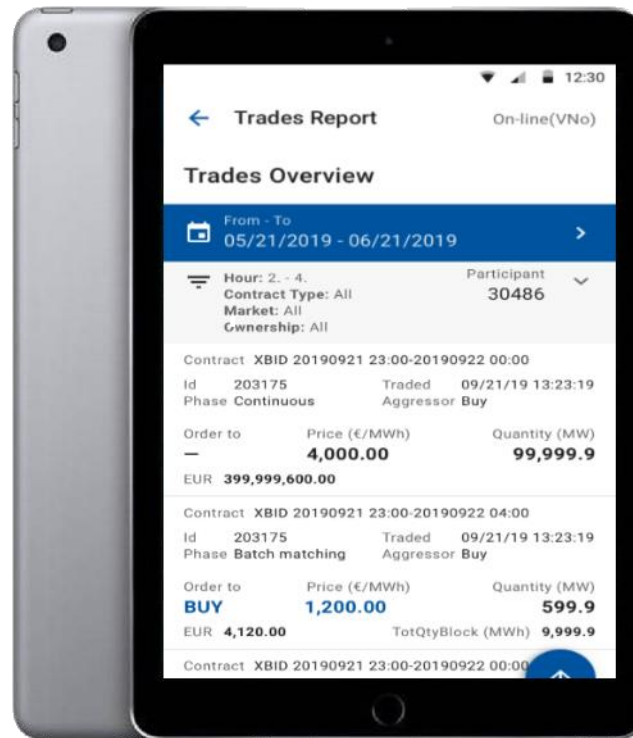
12:30

← Trades Report On-line(VNo)

Trades Overview

From - To
05/21/2019 - 06/21/2019 >

Hour: 2. - 4.
Contract Type: All
Market: All
Ownership: All

Participant
30486

Contract XBID 20190921 23:00-20190922 00:00
Id 203175 Traded 09/21/19 13:23:19
Phase Continuous Aggressor Buy

Order to Price (€/MWh) Quantity (MW)
— 4,000.00 99,999.9
EUR 399,999,600.00

Contract XBID 20190921 23:00-20190922 04:00
Id 203175 Traded 09/21/19 13:23:19
Phase Batch matching Aggressor Buy

Order to Price (€/MWh) Quantity (MW)
BUY 1,200.00 599.9
EUR 4,120.00 TotQtyBlock (MWh) 9,999.9

Contract XBID 20190921 23:00-20190922 00:00